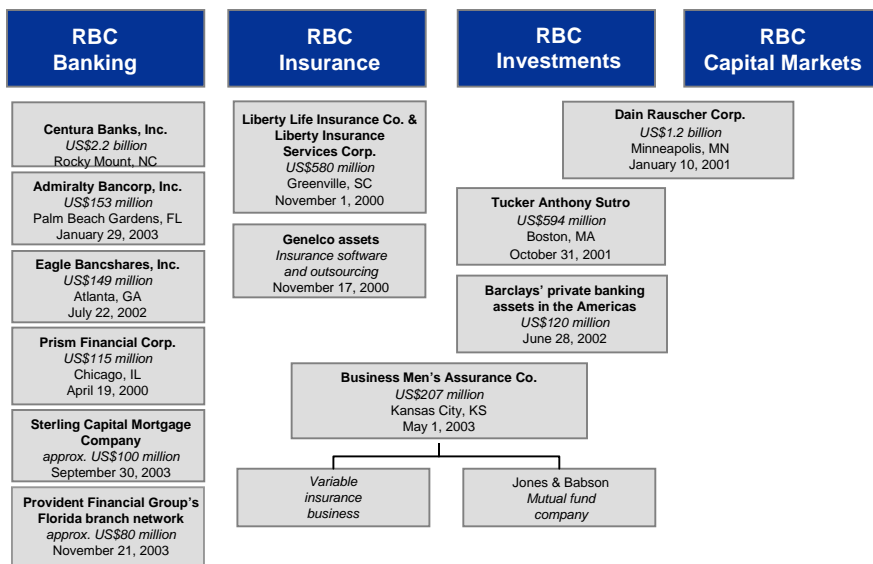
RBC Banking

RBC Insurance

RBC Investments

RBC Capital Markets

Centura Banks, Inc.
US$2.2 billion
Rocky Mount, NC

Admiralty Bancorp, Inc.
US$153 million
Palm Beach Gardens, FL
January 29, 2003

Eagle Bancshares, Inc.
US$149 million
Atlanta, GA
July 22, 2002

Prism Financial Corp.
US$115 million
Chicago, IL
April 19, 2000

Sterling Capital Mortgage Company
approx. US$100 million
September 30, 2003

Provident Financial Group's Florida branch network
approx. US$80 million
November 21, 2003

Liberty Life Insurance Co. & Liberty Insurance Services Corp.
US$580 million
Greenville, SC
November 1, 2000

Genelco assets
Insurance software and outsourcing
November 17, 2000

Dain Rauscher Corp.
US$1.2 billion
Minneapolis, MN
January 10, 2001

Tucker Anthony Sutro
US$594 million
Boston, MA
October 31, 2001

Barclays' private banking assets in the Americas
US$120 million
June 28, 2002

Business Men's Assurance Co.
US$207 million
Kansas City, KS
May 1, 2003

Variable insurance business

Jones & Babson
Mutual fund company